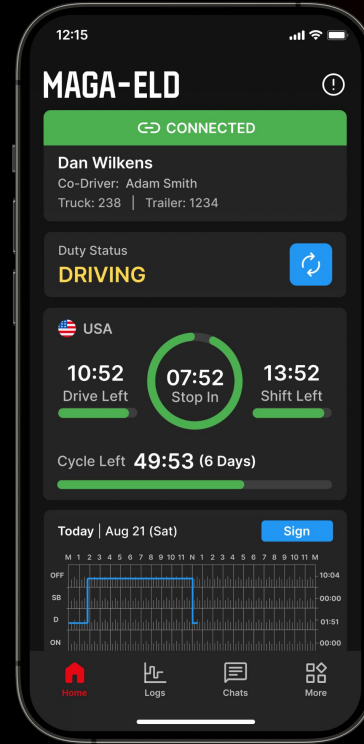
12:15

MAGA-ELD

CONNECTED

Dan Wilkens
Co-Driver: Adam Smith
Truck: 238 | Trailer: 1234

Duty Status
DRIVING

USA

10:52
Drive Left

07:52
Stop In

13:52
Shift Left

Cycle Left 49:53 (6 Days)

Today | Aug 21 (Sat)
Sign

M 1 2 3 4 5 6 7 8 9 10 11 N 1 2 3 4 5 6 7 8 9 10 11 M

OFF
SB
D
ON

10:04
00:00
01:51
00:00

Home
Logs
Chats
More